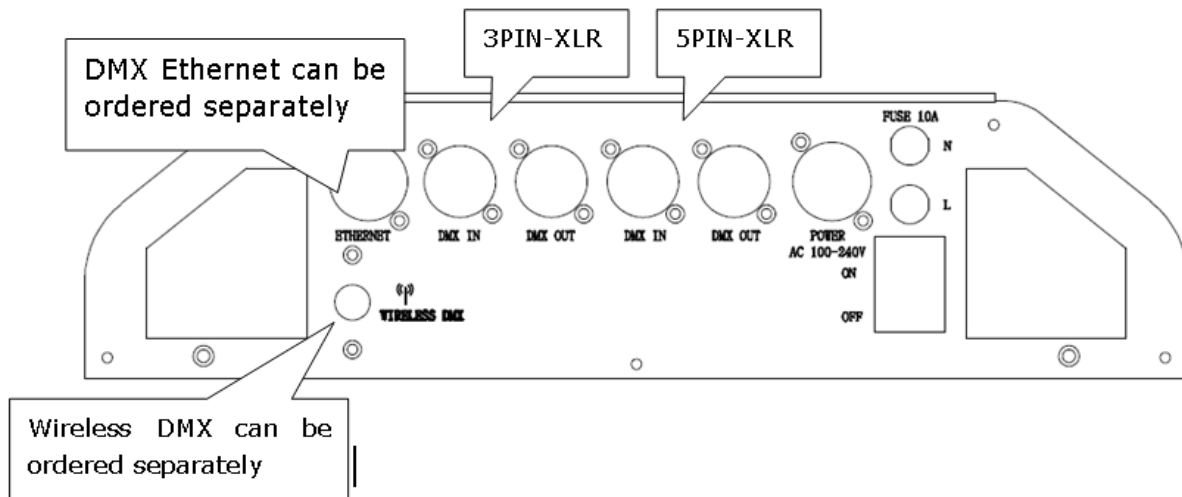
DMX Ethernet can be ordered separately

3PIN-XLR

5PIN-XLR

FUSE 10A

N

L

ETHERNET

DMX IN

DMX OUT

DMX IN

DMX OUT

POWER
AC 100-240V

ON

OFF

WIRELESS DMX

Wireless DMX can be ordered separately